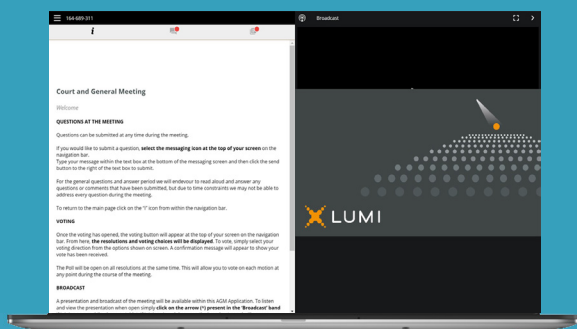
164-689-311

i

Broadcast

Court and General Meeting

Welcome

QUESTIONS AT THE MEETING

Questions can be submitted at any time during the meeting.

If you would like to submit a question, **select the messaging icon at the top of your screen** on the navigation bar.
Type your message within the text box at the bottom of the messaging screen and then click the send button to the right of the text box to submit.

For the general questions and answer period we will endeavour to read aloud and answer any questions or comments that have been submitted, but due to time constraints we may not be able to address every question during the meeting.

To return to the main page click on the 'i' icon from within the navigation bar.

VOTING

Once the voting has opened, the voting button will appear at the top of your screen on the navigation bar. From here, **the resolutions and voting choices will be displayed**. To vote, simply select your voting direction from the options shown on screen. A confirmation message will appear to show your vote has been received.

The Poll will be open on all resolutions at the same time. This will allow you to vote on each motion at any point during the course of the meeting.

BROADCAST

A presentation and broadcast of the meeting will be available within this AGM Application. To listen and view the presentation when open simply **click on the arrow (^) present in the 'Broadcast' band**

LUMI